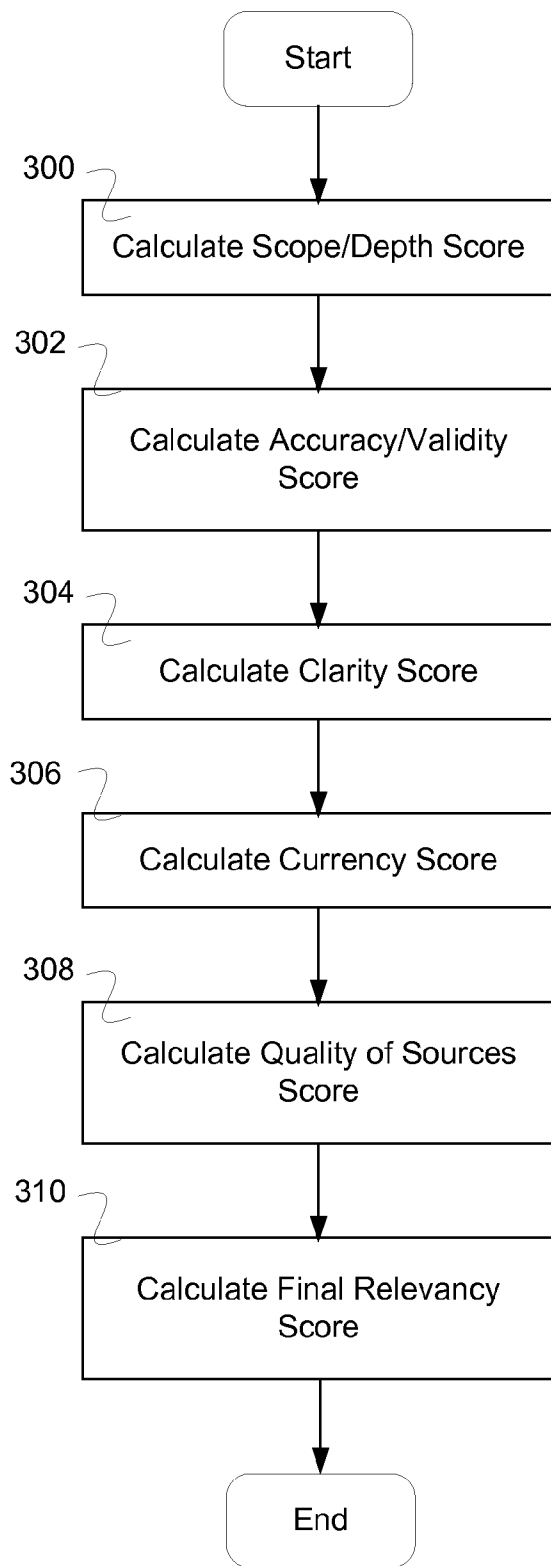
Start

300

Calculate Scope/Depth Score

302

Calculate Accuracy/Validity Score

304

Calculate Clarity Score

306

Calculate Currency Score

308

Calculate Quality of Sources Score

310

Calculate Final Relevancy Score

End